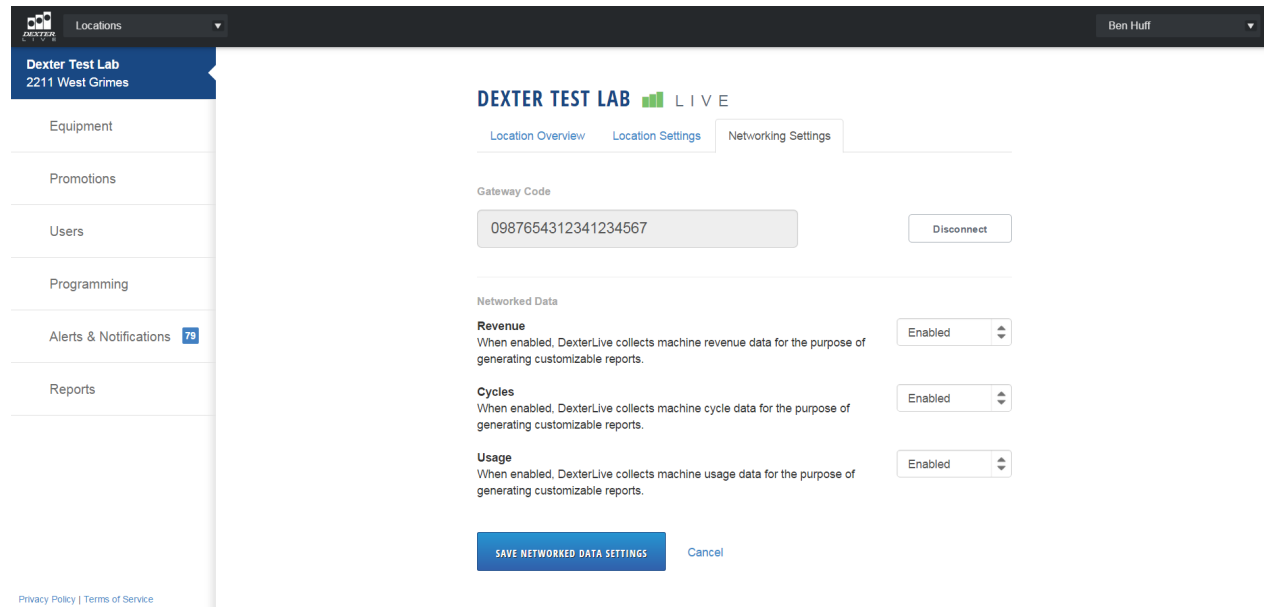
DEXTER LIVE

Locations

Ben Huff

Dexter Test Lab
2211 West Grimes

Equipment

Promotions

Users

Programming

Alerts & Notifications 79

Reports

Privacy Policy | Terms of Service

DEXTER TEST LAB LIVE

Location Overview | Location Settings | Networking Settings

Gateway Code

0987654312341234567

Disconnect

Networked Data

Revenue
When enabled, DexterLive collects machine revenue data for the purpose of generating customizable reports.

Enabled

Cycles
When enabled, DexterLive collects machine cycle data for the purpose of generating customizable reports.

Enabled

Usage
When enabled, DexterLive collects machine usage data for the purpose of generating customizable reports.

Enabled

SAVE NETWORKED DATA SETTINGS

Cancel